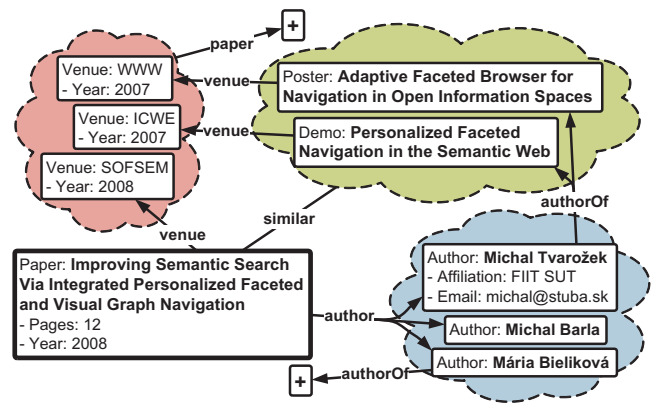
paper

+

Venue: WWW
- Year: 2007

venue

Poster: **Adaptive Faceted Browser for Navigation in Open Information Spaces**

Venue: ICWE
- Year: 2007

venue

Demo: **Personalized Faceted Navigation in the Semantic Web**

Venue: SOFSEM
- Year: 2008

similar

authorOf

venue

Paper: **Improving Semantic Search Via Integrated Personalized Faceted and Visual Graph Navigation**
- Pages: 12
- Year: 2008

Author: **Michal Tvarožek**
- Affiliation: FIIT SUT
- Email: michal@stuba.sk

author

Author: **Michal Barla**

Author: **Mária Bieliková**

+

authorOf